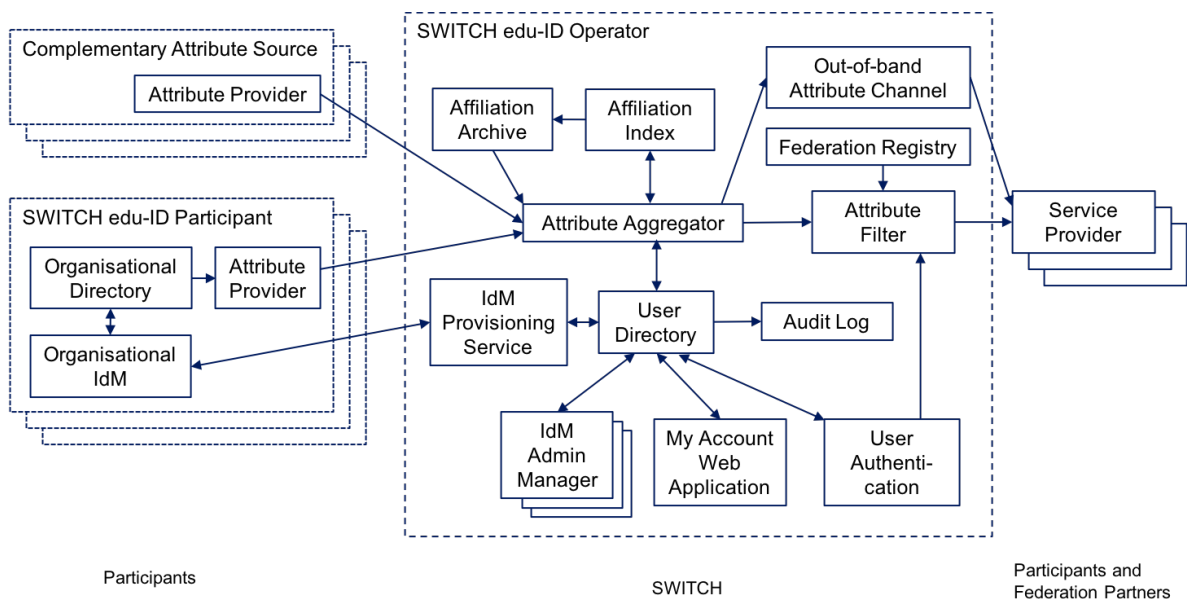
Complementary Attribute Source

Attribute Provider

SWITCH edu-ID Participant

Organisational Directory

Attribute Provider

Organisational IdM

SWITCH edu-ID Operator

Affiliation Archive

Affiliation Index

Out-of-band Attribute Channel

Federation Registry

Attribute Aggregator

Attribute Filter

IdM Provisioning Service

User Directory

Audit Log

IdM Admin Manager

My Account Web Application

User Authentication

Service Provider

Participants

SWITCH

Participants and Federation Partners